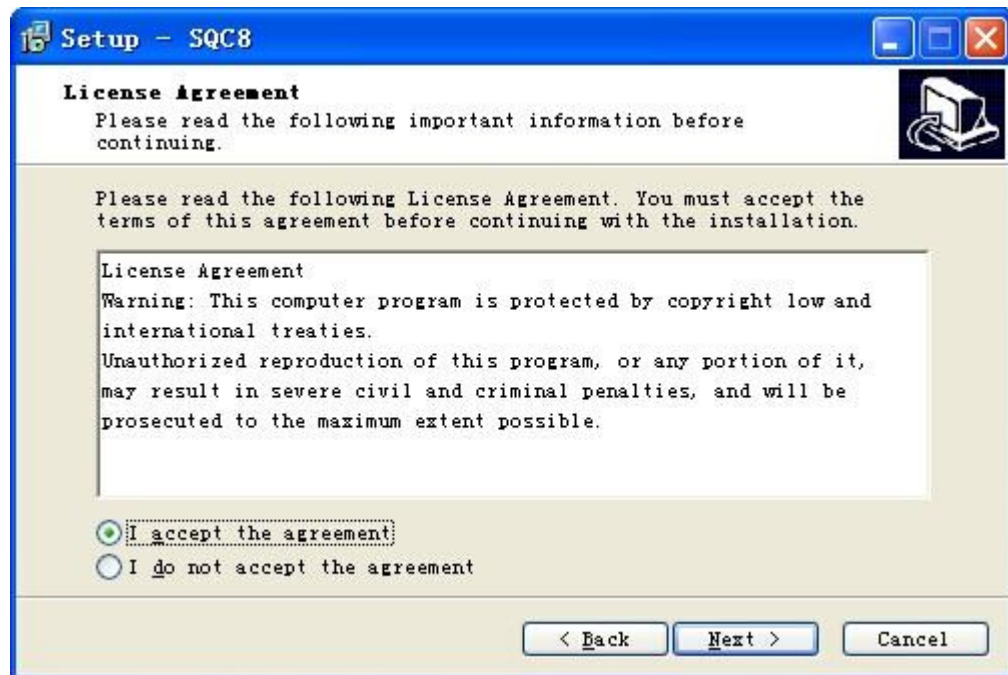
Setup - SQC8

License Agreement
Please read the following important information before continuing.

Please read the following License Agreement. You must accept the terms of this agreement before continuing with the installation.

License Agreement
Warning: This computer program is protected by copyright low and international treaties.
Unauthorized reproduction of this program, or any portion of it, may result in severe civil and criminal penalties, and will be prosecuted to the maximum extent possible.

I accept the agreement
I do not accept the agreement

< Back
Next >
Cancel